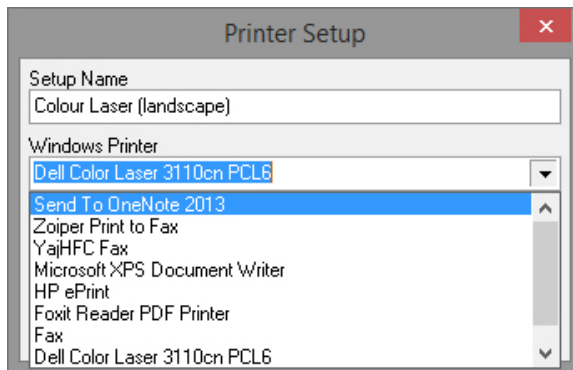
Printer Setup

Setup Name
Colour Laser (landscape)

Windows Printer
Dell Color Laser 3110cn PCL6

Send To OneNote 2013
Zoiper Print to Fax
YajHFC Fax
Microsoft XPS Document Writer
HP ePrint
Foxit Reader PDF Printer
Fax
Dell Color Laser 3110cn PCL6